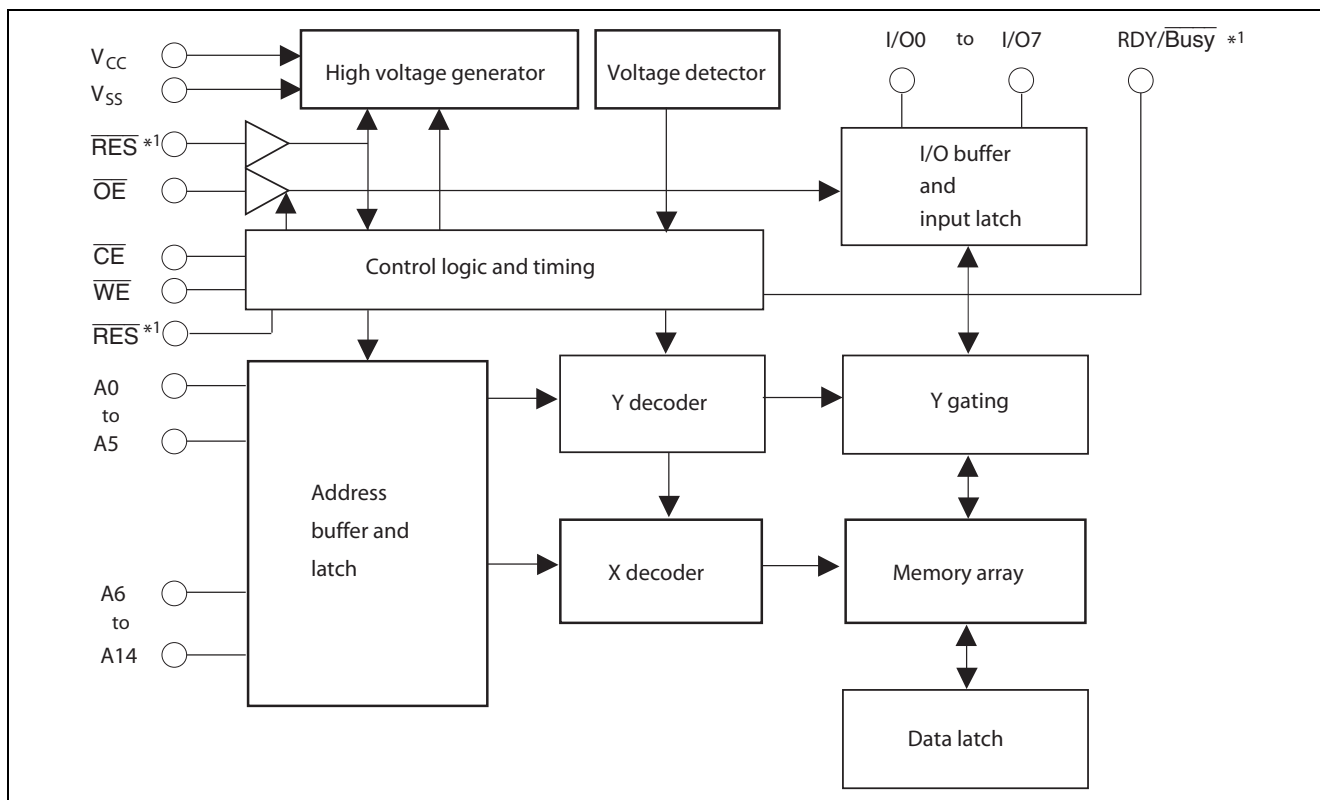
$V_{CC}$
$V_{SS}$
$\overline{RES}$ *1
$\overline{OE}$
$\overline{CE}$
$\overline{WE}$
$\overline{RES}$ *1
A0
to
A5
A6
to
A14

High voltage generator

Voltage detector

I/O0 to I/O7

RDY/$\overline{Busy}$ *1

I/O buffer and input latch

Control logic and timing

Address buffer and latch

Y decoder

Y gating

X decoder

Memory array

Data latch